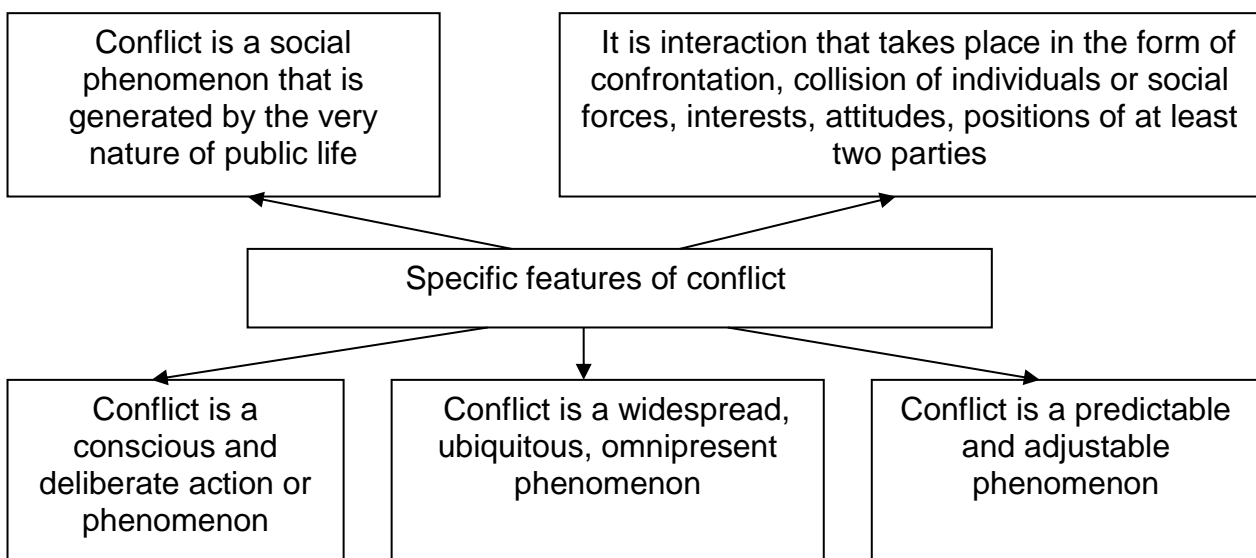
Conflict is a social phenomenon that is generated by the very nature of public life

It is interaction that takes place in the form of confrontation, collision of individuals or social forces, interests, attitudes, positions of at least two parties

Specific features of conflict

Conflict is a conscious and deliberate action or phenomenon

Conflict is a widespread, ubiquitous, omnipresent phenomenon

Conflict is a predictable and adjustable phenomenon